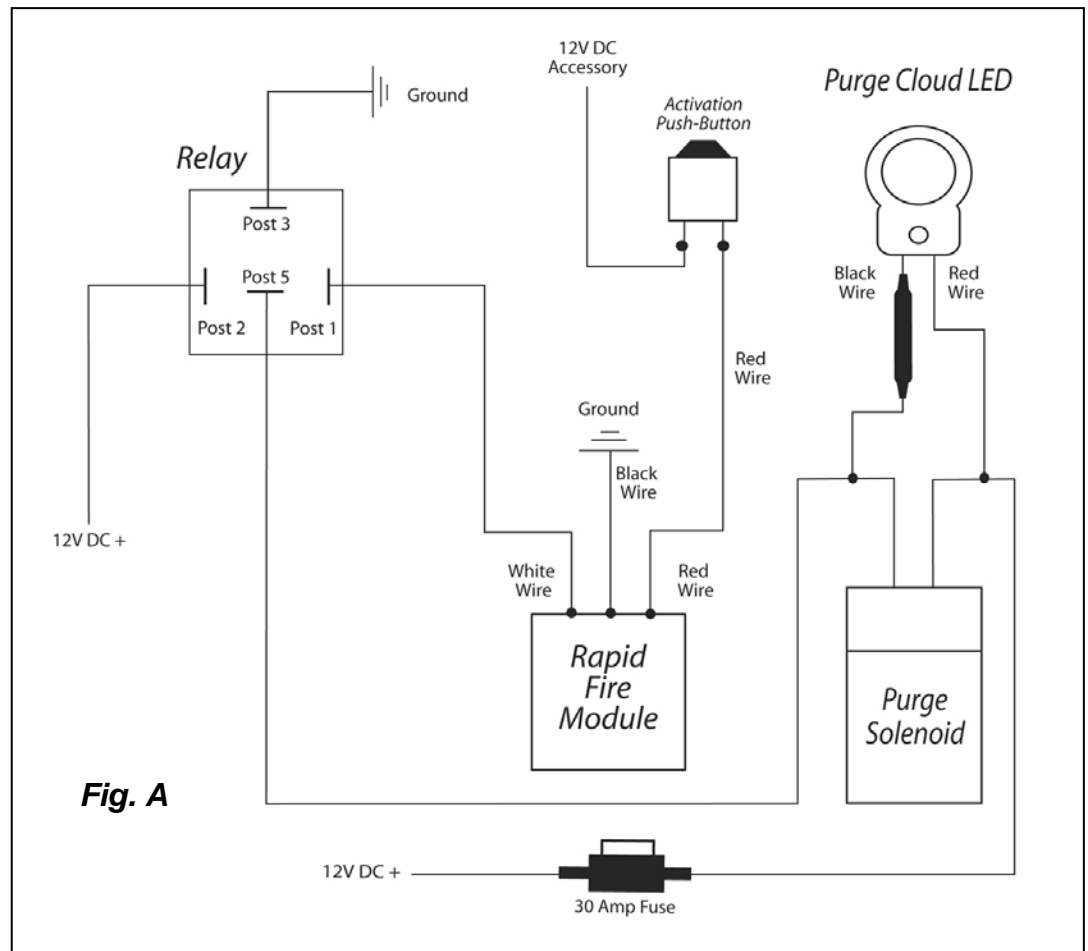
Ground

Relay

Post 3

Post 5

Post 2

Post 1

12V DC +

12V DC Accessory

Activation Push-Button

Purge Cloud LED

Black Wire

Red Wire

Red Wire

Ground

Black Wire

White Wire

Red Wire

Rapid Fire Module

Purge Solenoid

Fig. A

12V DC +

30 Amp Fuse